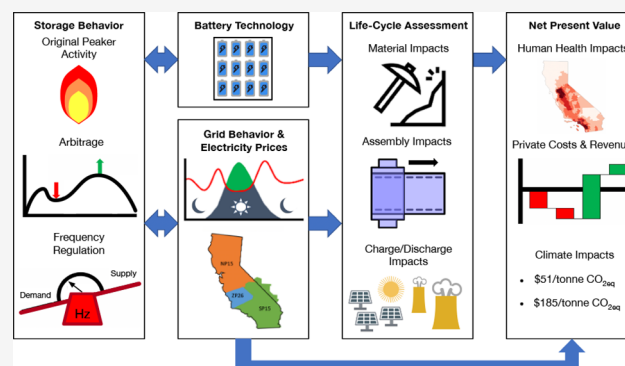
Storage Behavior

Original Peaker Activity

Arbitrage

Frequency Regulation

Supply

Demand

Hz

Battery Technology

Grid Behavior & Electricity Prices

NP15

ZP26

SP15

Life-Cycle Assessment

Material Impacts

Assembly Impacts

Charge/Discharge Impacts

Net Present Value

Human Health Impacts

Private Costs & Revenu

Climate Impacts

• $51/tonne CO_{2eq}$

• $185/tonne CO_{2eq}$